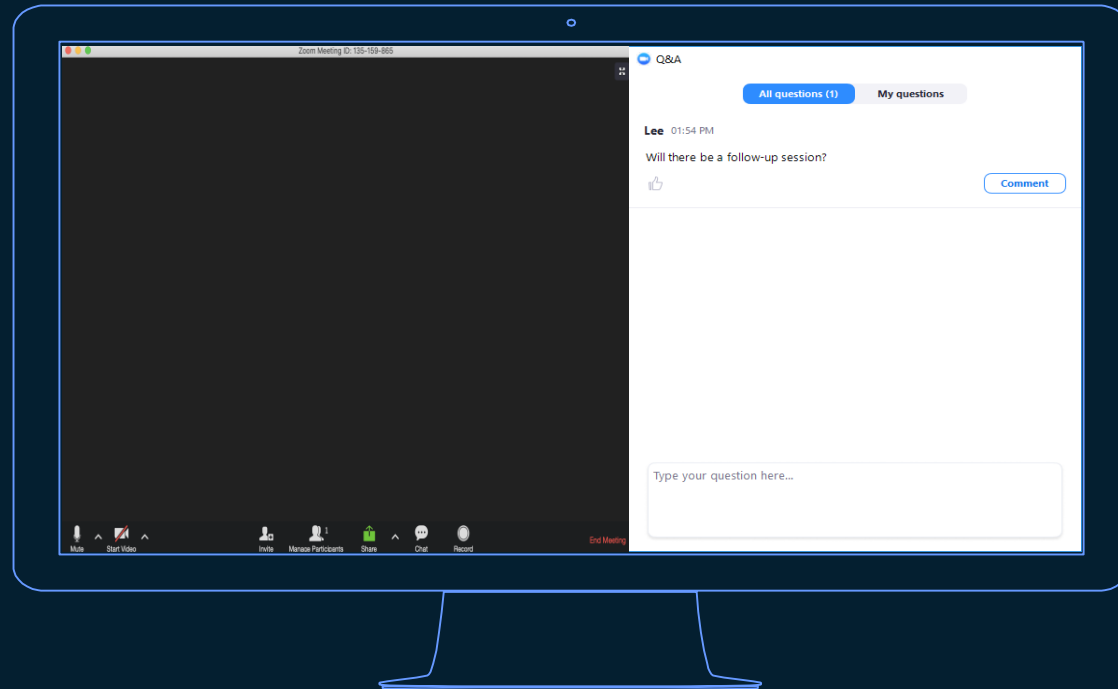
Zoom Meeting ID: 135-159-865

Mute
Start Video
Invite
Manage Participants 1
Share
Chat
Record
End Meeting

Q&A

All questions (1)
My questions

Lee 01:54 PM

Will there be a follow-up session?

Comment

Type your question here...